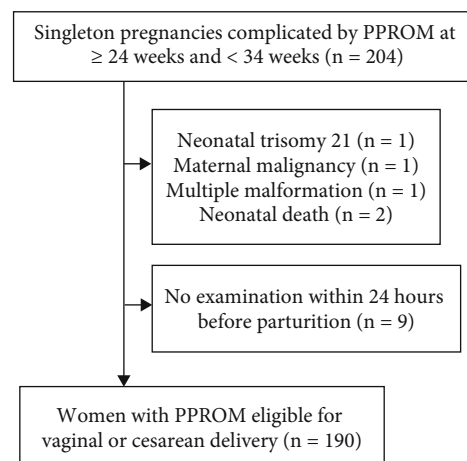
Singleton pregnancies complicated by PPROM at $\geq$ 24 weeks and < 34 weeks (n = 204)

Neonatal trisomy 21 (n = 1)
Maternal malignancy (n = 1)
Multiple malformation (n = 1)
Neonatal death (n = 2)

No examination within 24 hours before parturition (n = 9)

Women with PPROM eligible for vaginal or cesarean delivery (n = 190)